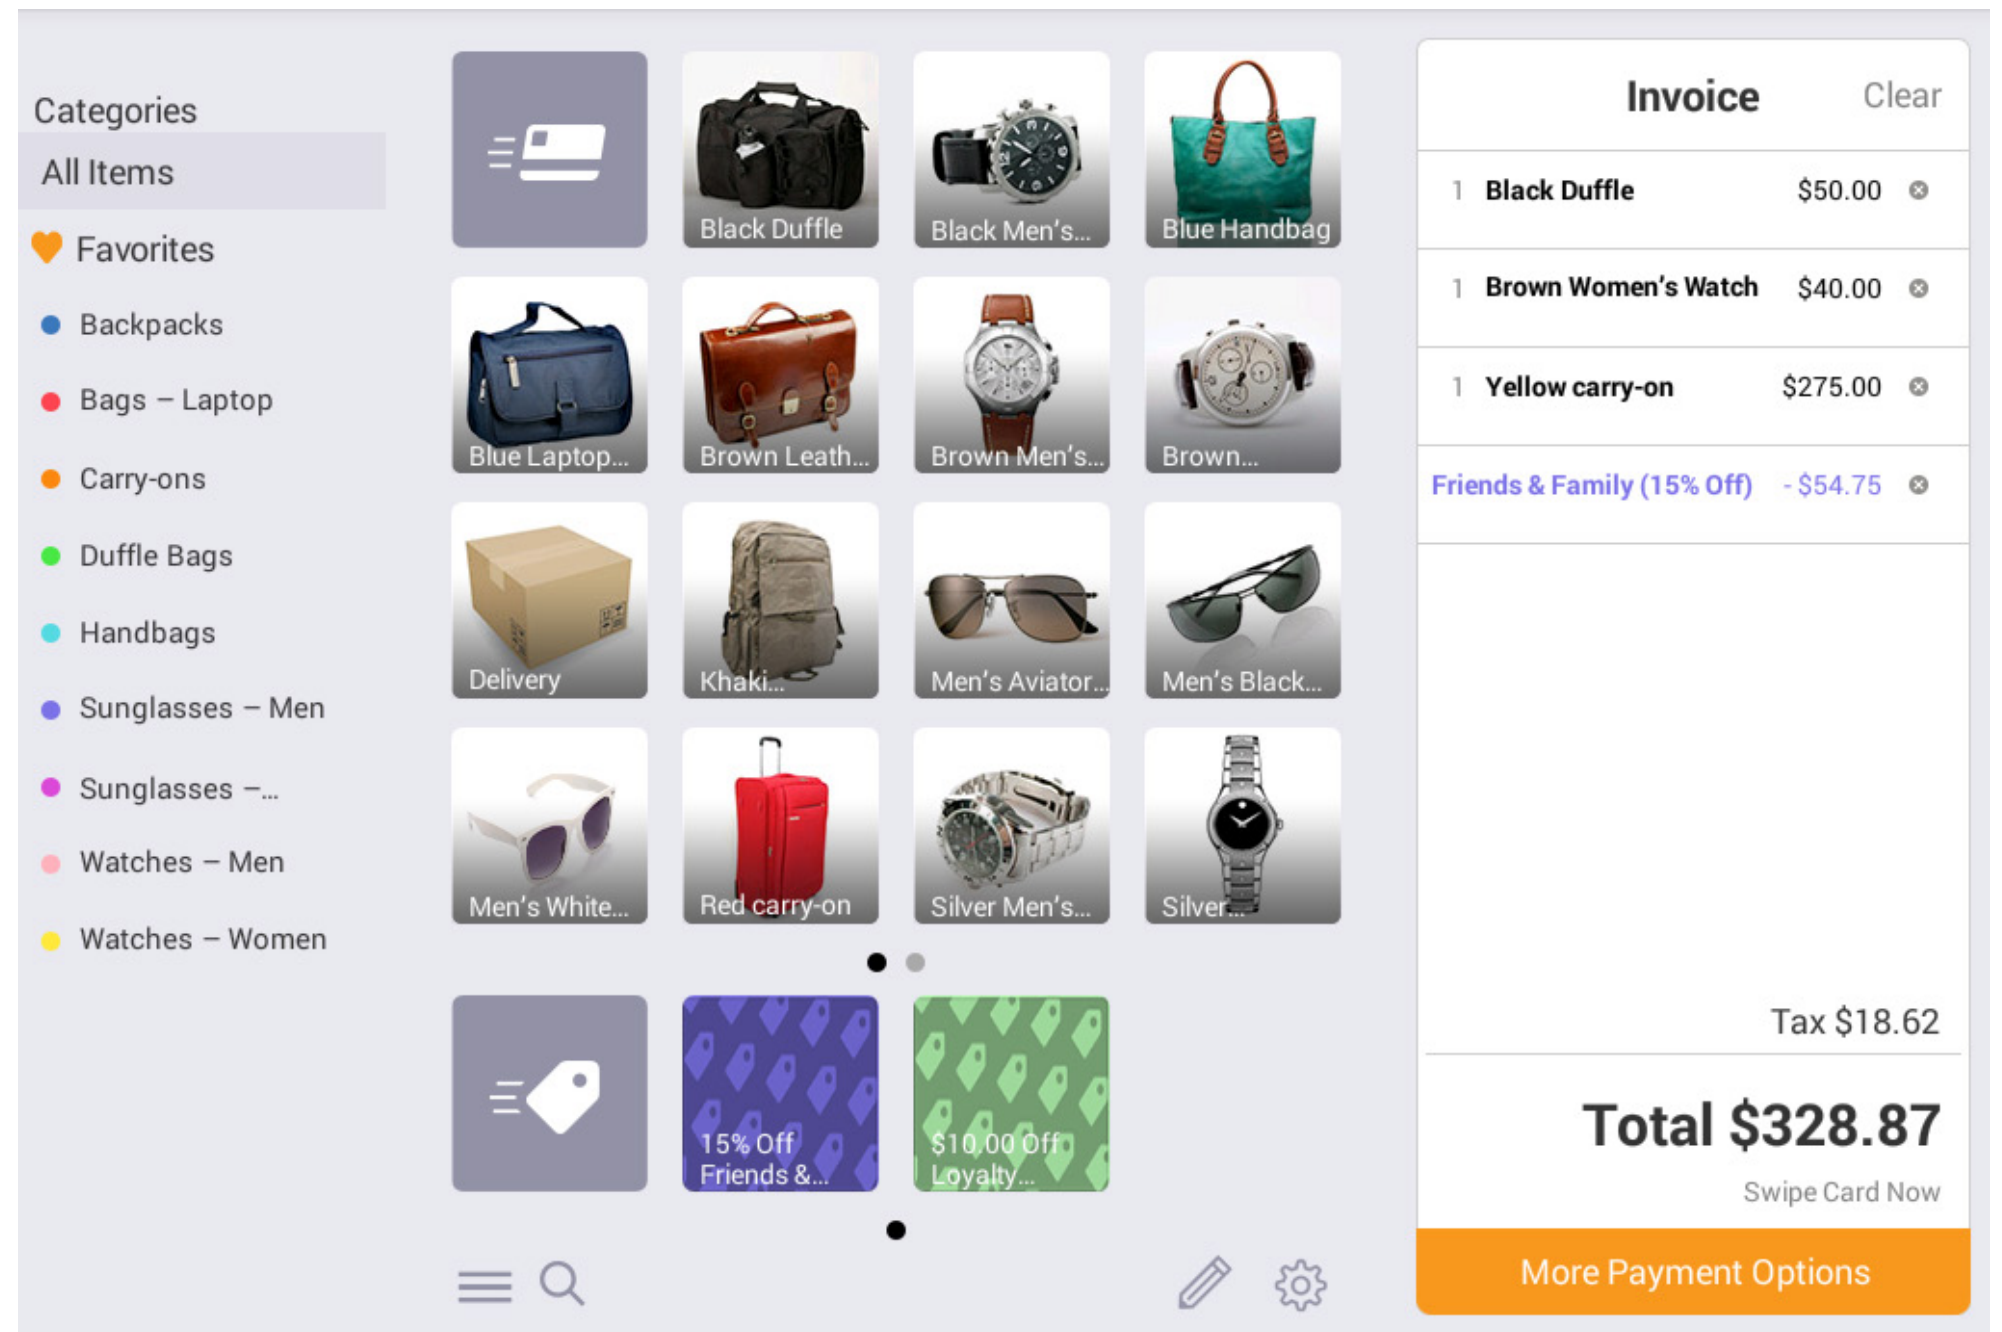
Categories

All Items

Favorites

Backpacks

Bags – Laptop

Carry-ons

Duffle Bags

Handbags

Sunglasses – Men

Sunglasses –...

Watches – Men

Watches – Women

Black Duffle

Black Men's...

Blue Handbag

Blue Laptop...

Brown Leath...

Brown Men's...

Brown...

Delivery

Khaki...

Men's Aviator...

Men's Black...

Men's White...

Red carry-on

Silver Men's...

Silver...

15% Off Friends &...

$10.00 Off Loyalty...

Invoice

Clear

| 1 | Black Duffle | $50.00 |
|---|---|---|
| 1 | Brown Women's Watch | $40.00 |
| 1 | Yellow carry-on | $275.00 |

Friends & Family (15% Off) - $54.75

Tax $18.62

Total $328.87

Swipe Card Now

More Payment Options